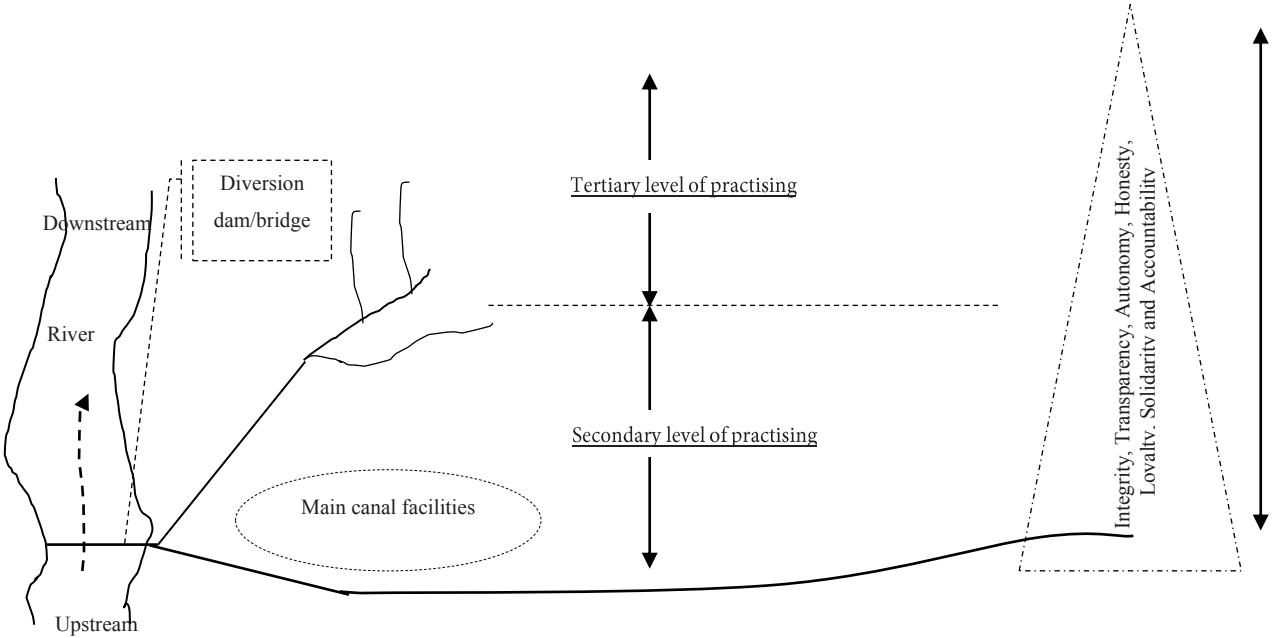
Diversion dam/bridge

Downstream

River

Upstream

Tertiary level of practising

Secondary level of practising

Main canal facilities

Integrity, Transparency, Autonomy, Honesty, Lovaltv. Solidaritv and Accountabilitv